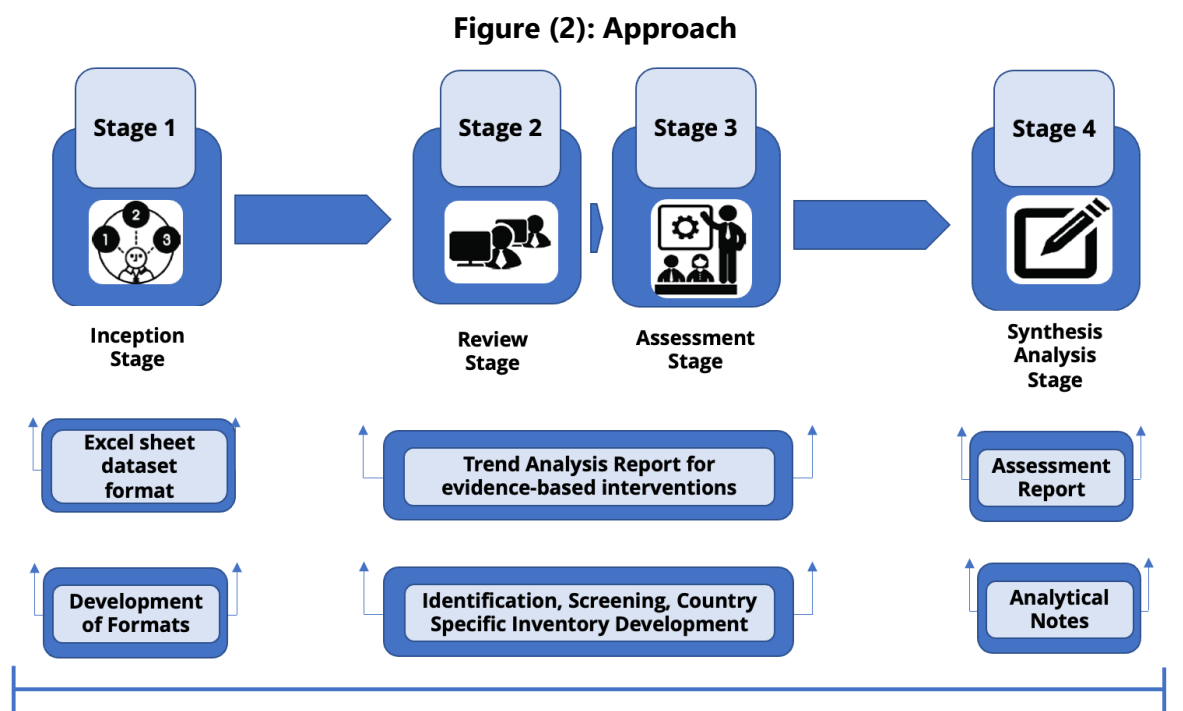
Figure (2): Approach

Stage 1

1
2
3

Inception Stage

Stage 2

Review Stage

Stage 3

Assessment Stage

Stage 4

Synthesis Analysis Stage

Excel sheet dataset format

Trend Analysis Report for evidence-based interventions

Assessment Report

Development of Formats

Identification, Screening, Country Specific Inventory Development

Analytical Notes